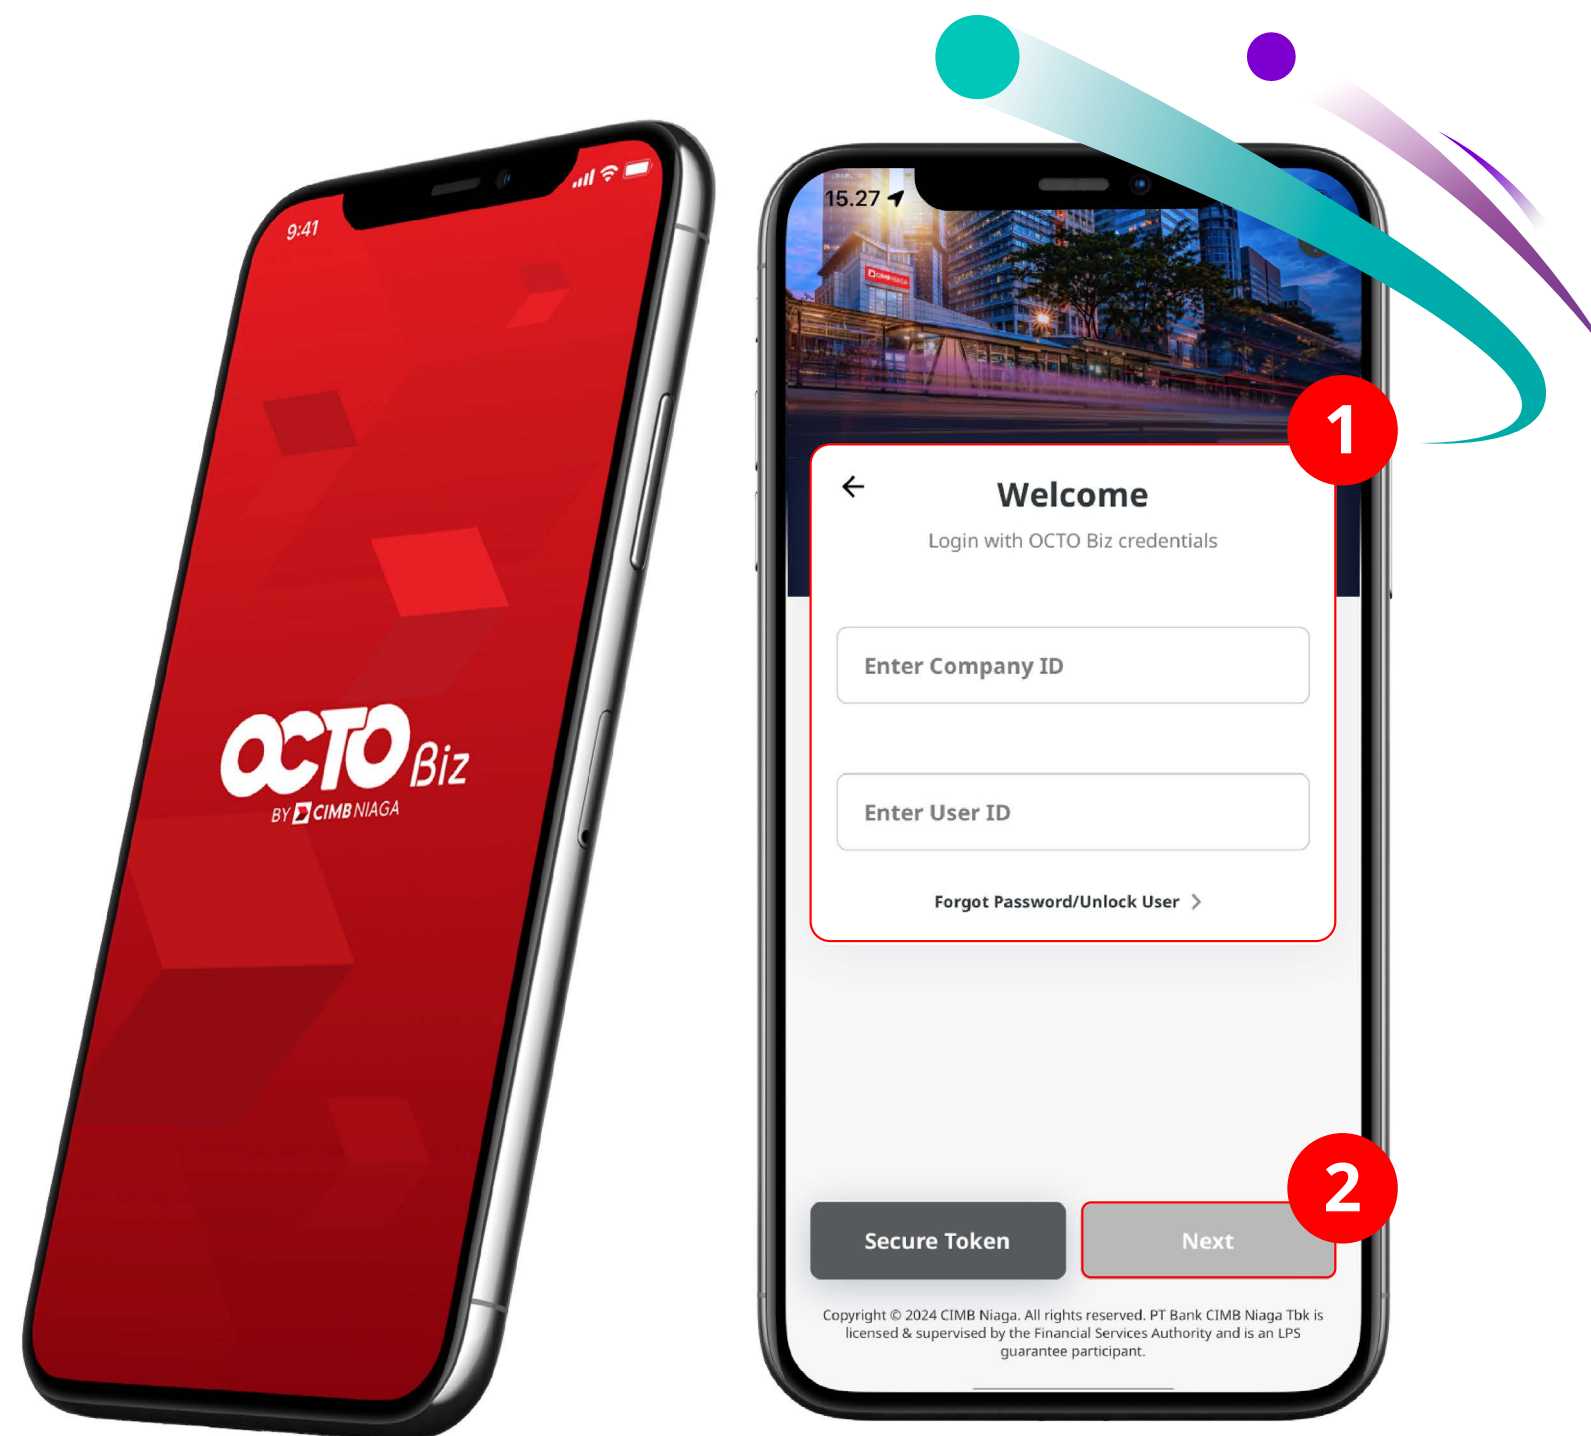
9:41

OCTO Biz
BY CIMB NIAGA

15.27

1

Welcome

Login with OCTO Biz credentials

Enter Company ID

Enter User ID

Forgot Password/Unlock User >

2

Secure Token

Next

Copyright © 2024 CIMB Niaga. All rights reserved. PT Bank CIMB Niaga Tbk is licensed & supervised by the Financial Services Authority and is an LPS guarantee participant.